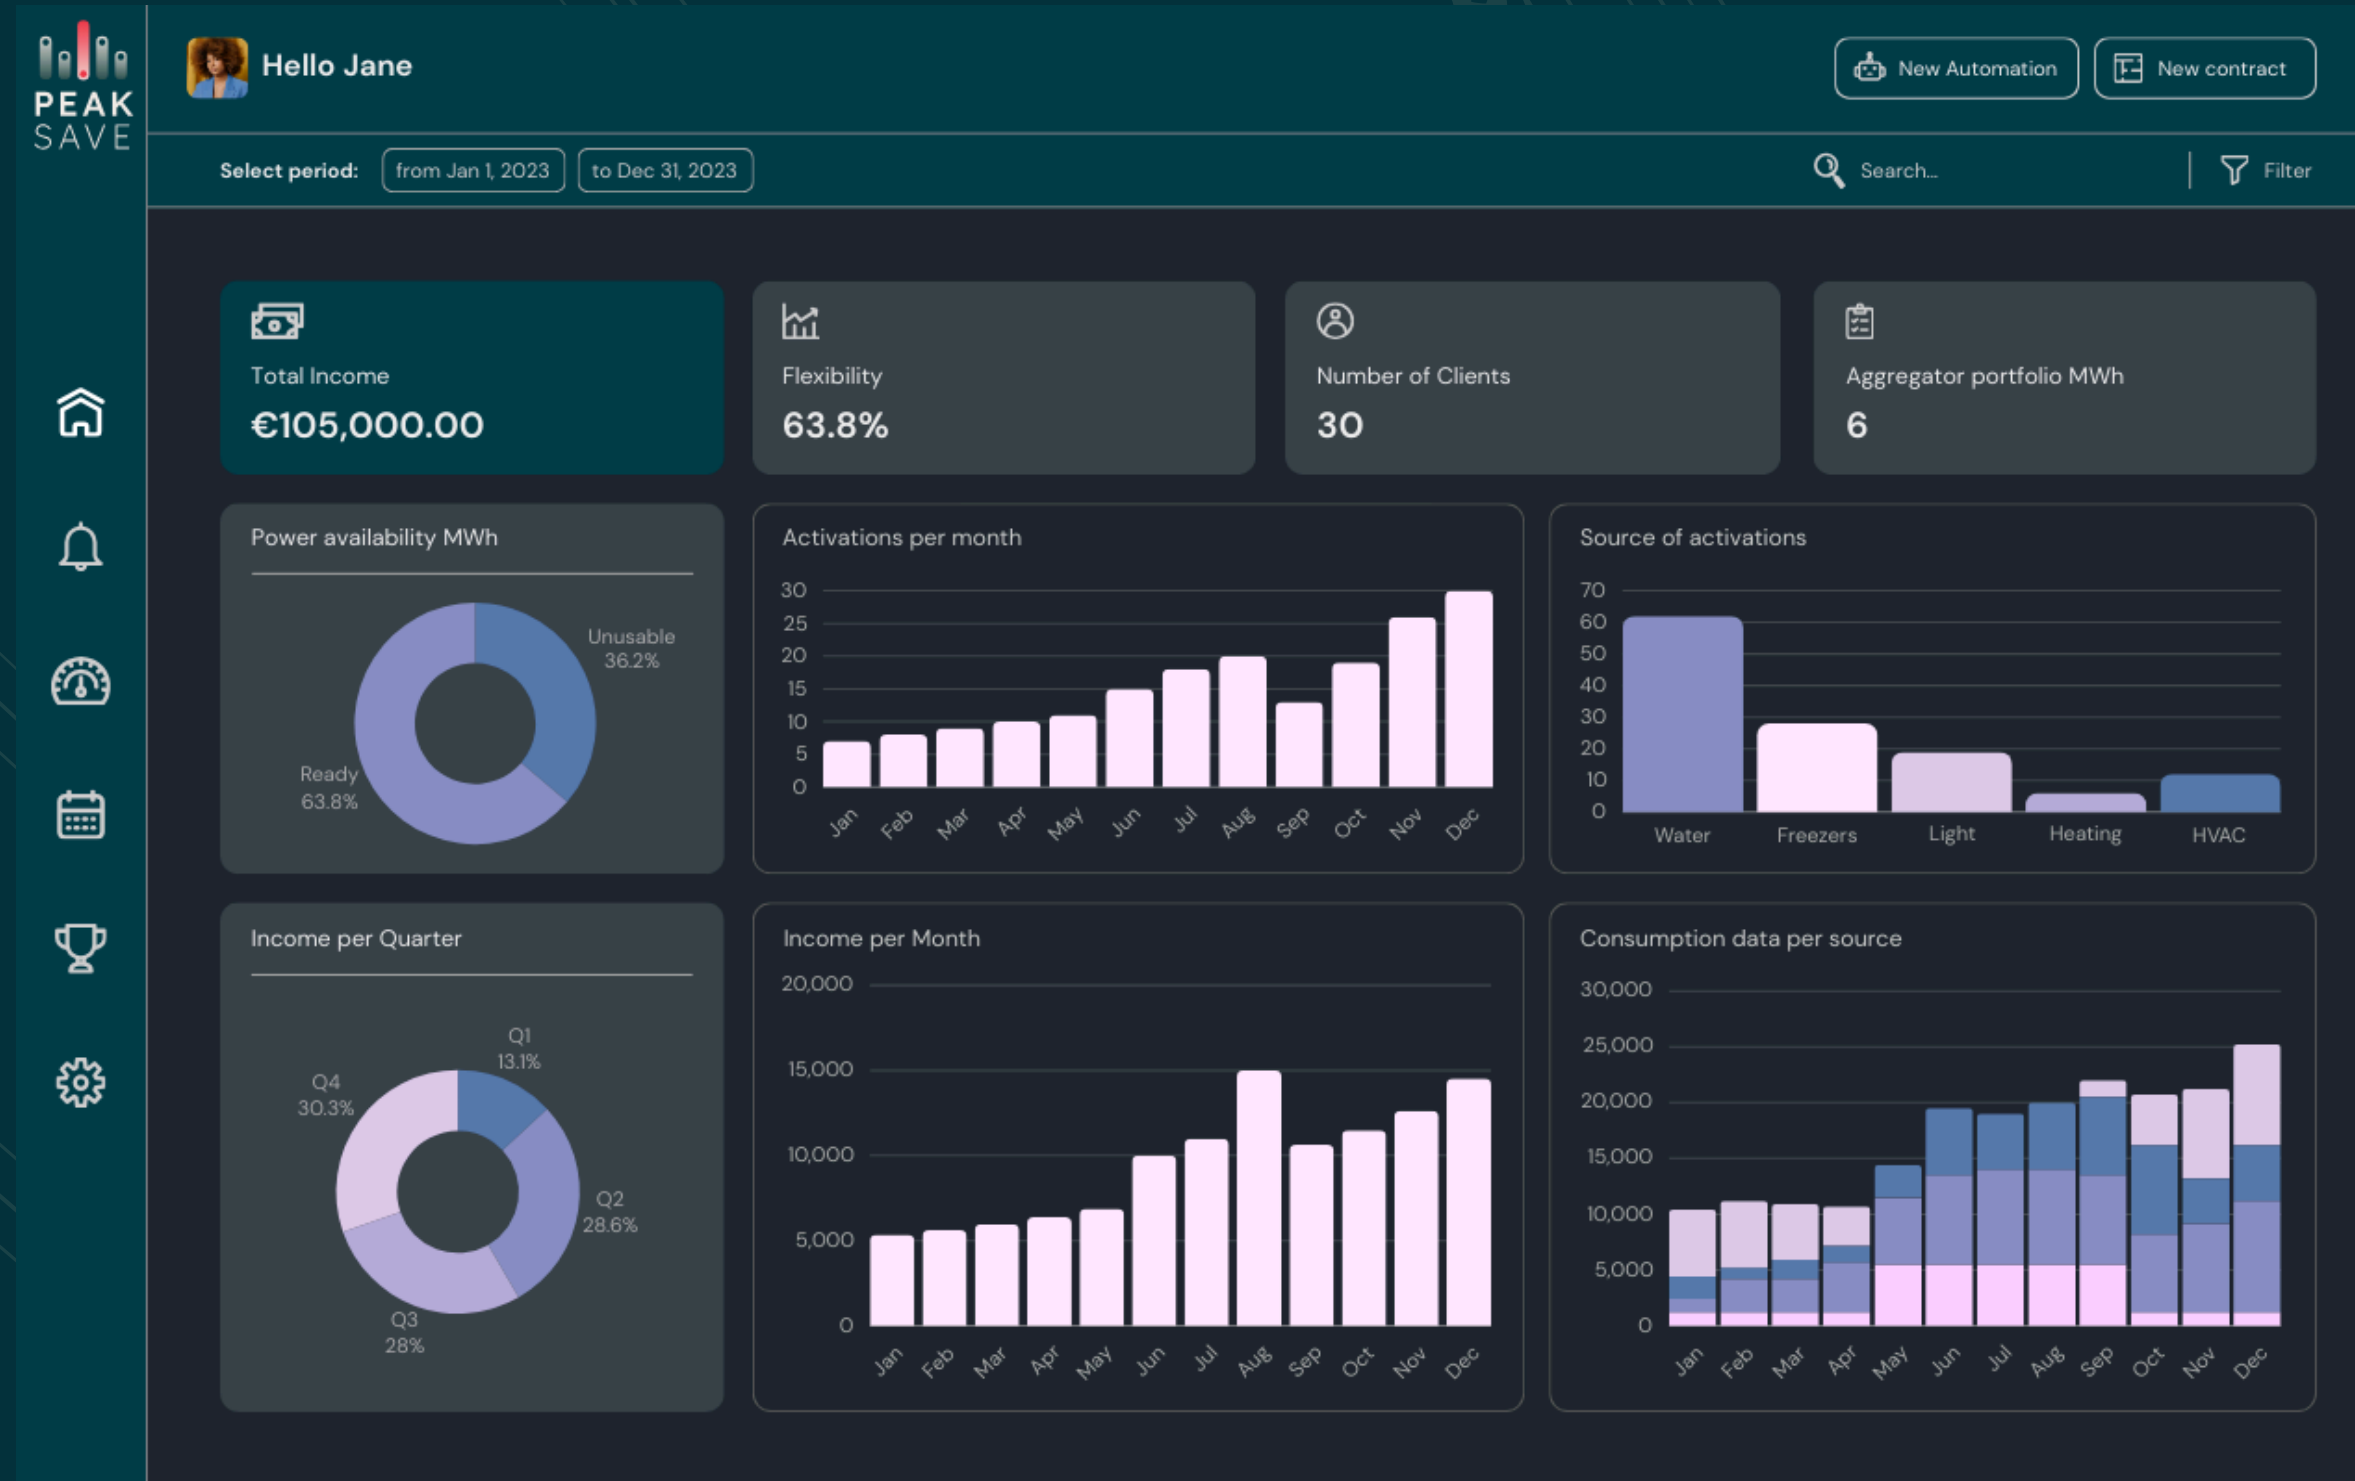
PEAK SAVE

Hello Jane

New Automation

New contract

Select period: from Jan 1, 2023 to Dec 31, 2023

Search...

Filter

Total Income
€105,000.00

Flexibility
63.8%

Number of Clients
30

Aggregator portfolio MWh
6

Power availability MWh

Unusable 36.2%

Ready 63.8%

Activations per month

30 25 20 15 10 5 0

Jan Feb Mar Apr May Jun Jul Aug Sep Oct Nov Dec

Source of activations

70 60 50 40 30 20 10 0

Water Freezers Light Heating HVAC

Income per Quarter

Q1 13.1%

Q4 30.3%

Q2 28.6%

Q3 28%

Income per Month

20,000 15,000 10,000 5,000 0

Jan Feb Mar Apr May Jun Jul Aug Sep Oct Nov Dec

Consumption data per source

30,000 25,000 20,000 15,000 10,000 5,000 0

Jan Feb Mar Apr May Jun Jul Aug Sep Oct Nov Dec